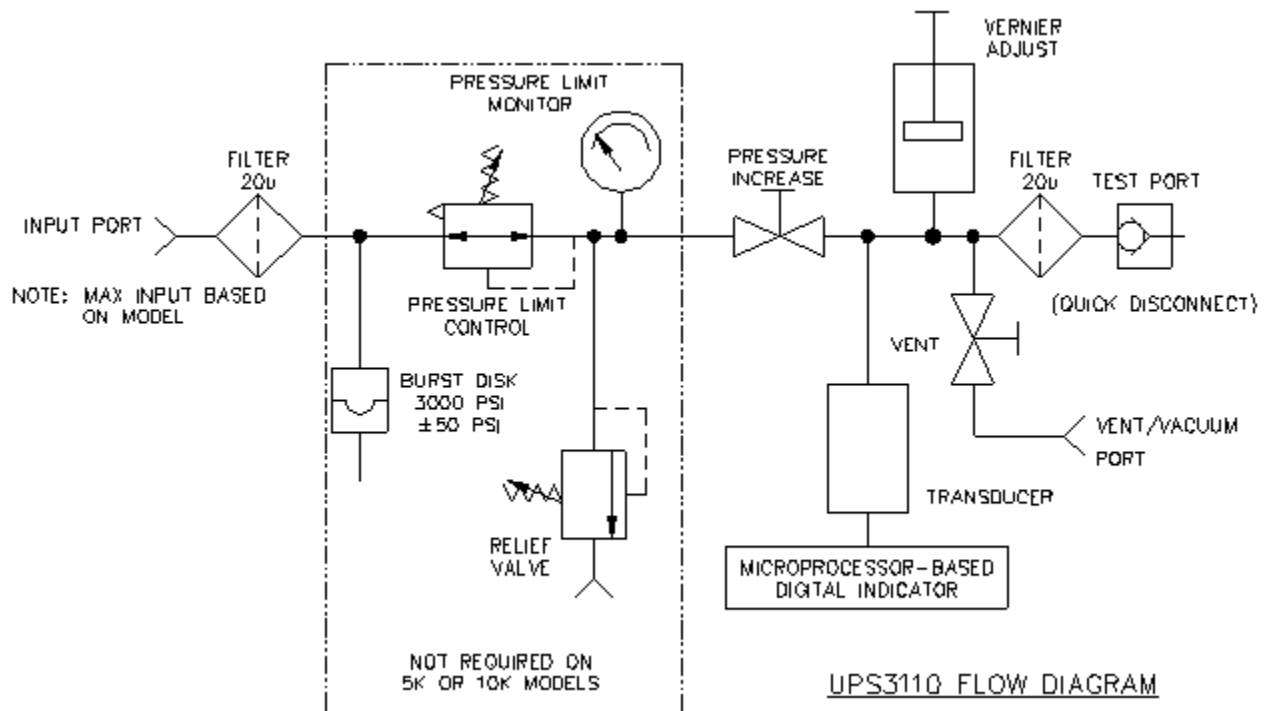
PRESSURE LIMIT MONITOR

VERNIER ADJUST

FILTER 20υ

PRESSURE INCREASE

FILTER 20υ

TEST PORT

INPUT PORT

NOTE: MAX INPUT BASED ON MODEL

PRESSURE LIMIT CONTROL

(QUICK DISCONNECT)

VENT

BURST DISK 3000 PSI ±50 PSI

VENT/VACUUM PORT

TRANSDUCER

RELIEF VALVE

MICROPROCESSOR-BASED DIGITAL INDICATOR

NOT REQUIRED ON 5K OR 10K MODELS

UPS3110 FLOW DIAGRAM